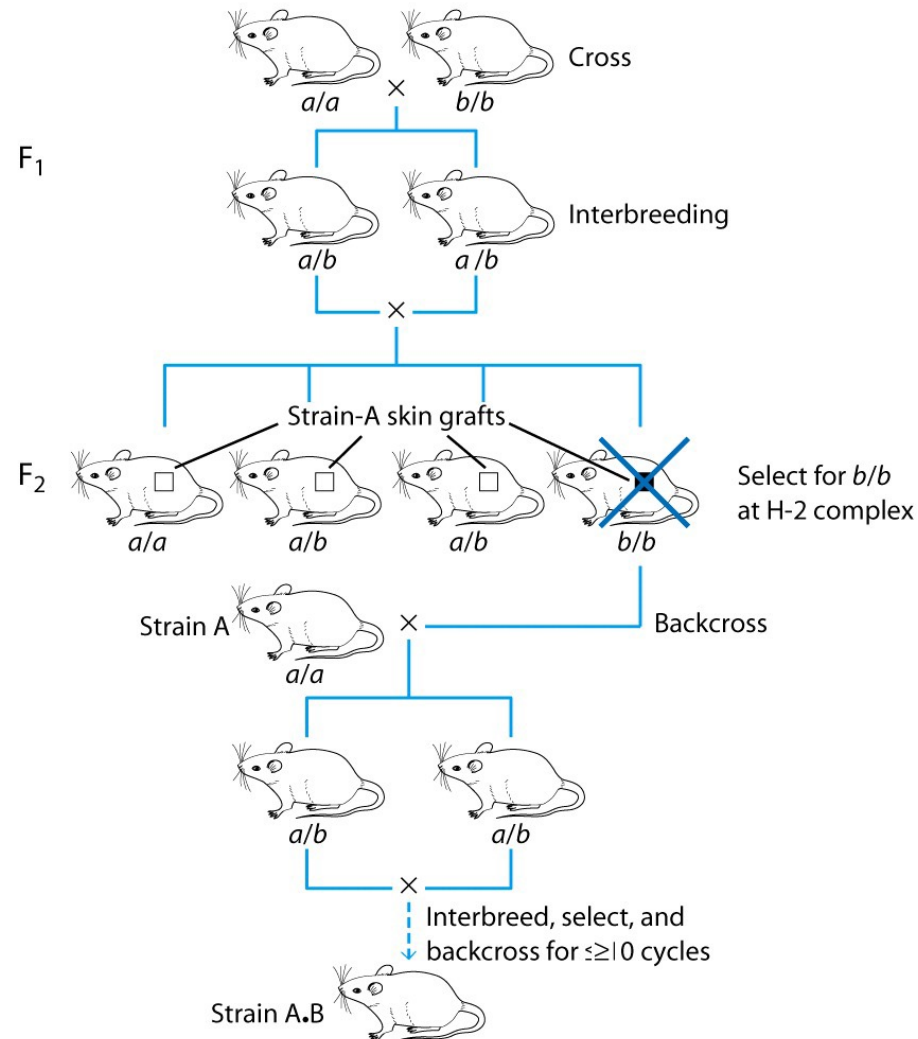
$a/a$ × $b/b$ Cross

$F_1$

$a/b$ $a/b$ Interbreeding

×

Strain-A skin grafts

$F_2$

$a/a$ $a/b$ $a/b$ $b/b$

Select for $b/b$ at H-2 complex

Strain A

$a/a$

× Backcross

$a/b$ $a/b$

×

Interbreed, select, and backcross for ≤≥10 cycles

Strain A•B